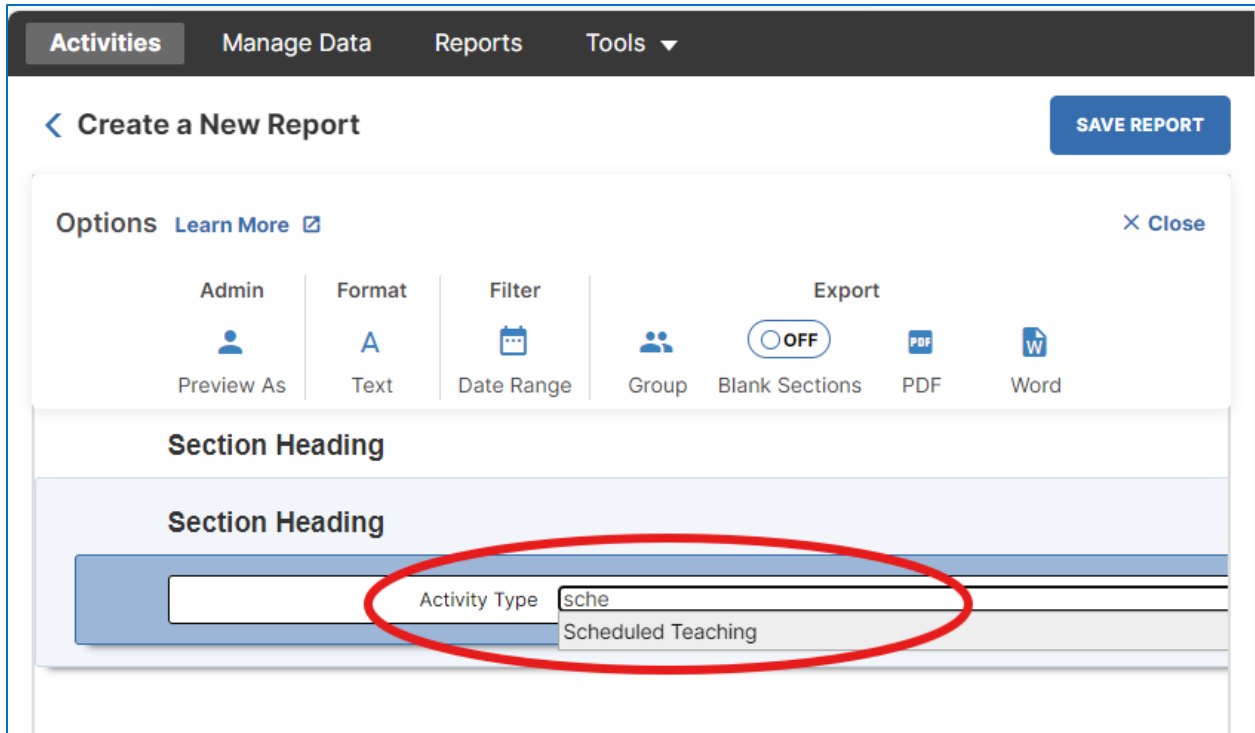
Activities Manage Data Reports Tools

Create a New Report

SAVE REPORT

Options Learn More

× Close

Admin
Preview As

Format
A
Text

Filter
Date Range

Export
Group
OFF
Blank Sections
PDF
PDF
W
Word

Section Heading

Section Heading

Activity Type sche

Scheduled Teaching